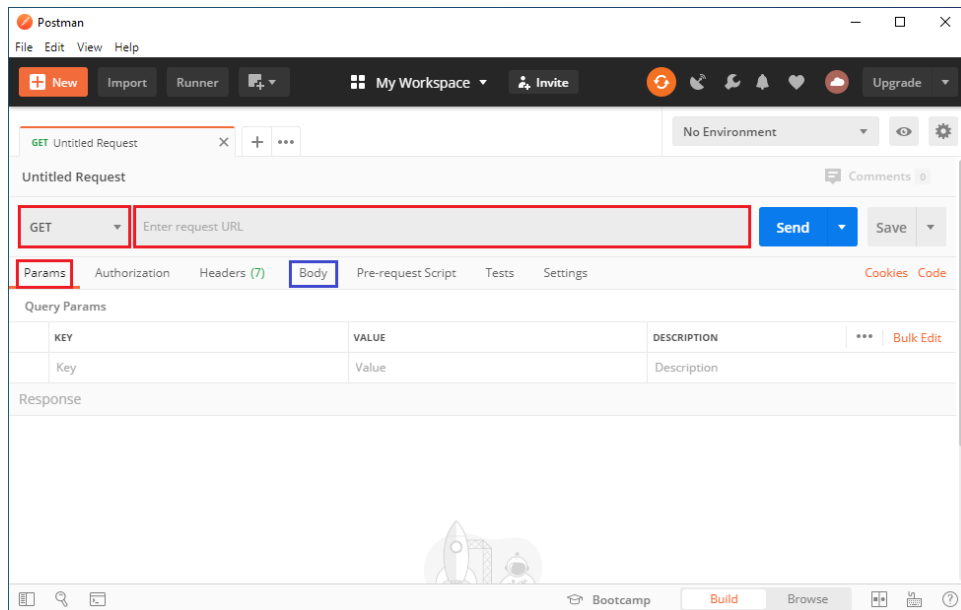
Postman

File Edit View Help

New Import Runner

My Workspace Invite

Upgrade

GET Untitled Request

No Environment

Untitled Request

Comments 0

GET

Enter request URL

Send Save

Params Authorization Headers (7) Body Pre-request Script Tests Settings

Cookies Code

Query Params

| | KEY | VALUE | DESCRIPTION | ••• Bulk Edit |
|---|---|---|---|---|
| | Key | Value | Description | |

Response

Bootcamp Build Browse